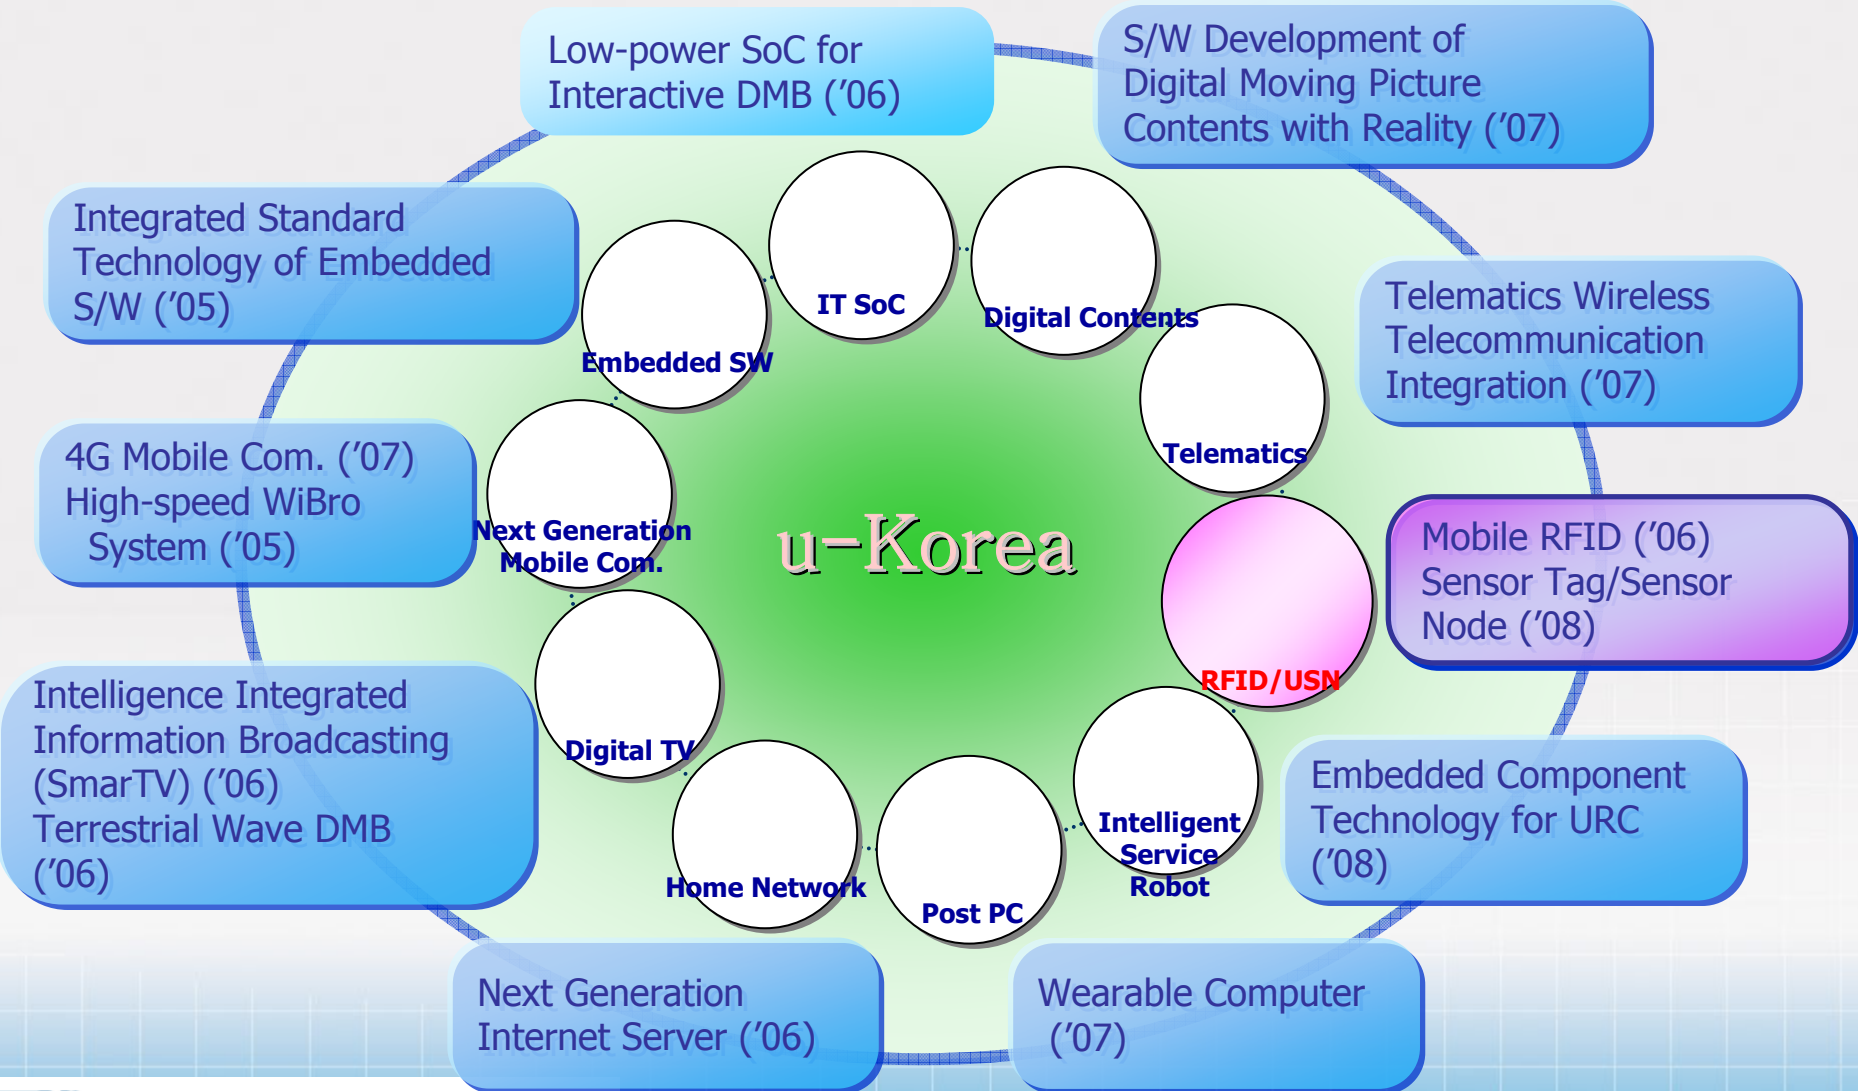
Low-power SoC for Interactive DMB ('06)

S/W Development of Digital Moving Picture Contents with Reality ('07)

Integrated Standard Technology of Embedded S/W ('05)

Telematics Wireless Telecommunication Integration ('07)

4G Mobile Com. ('07) High-speed WiBro System ('05)

Mobile RFID ('06) Sensor Tag/Sensor Node ('08)

Intelligence Integrated Information Broadcasting (SmarTV) ('06) Terrestrial Wave DMB ('06)

Embedded Component Technology for URC ('08)

Next Generation Internet Server ('06)

Wearable Computer ('07)

IT SoC

Digital Contents

Embedded SW

Telematics

Next Generation Mobile Com.

u-Korea

RFID/USN

Digital TV

Intelligent Service Robot

Home Network

Post PC